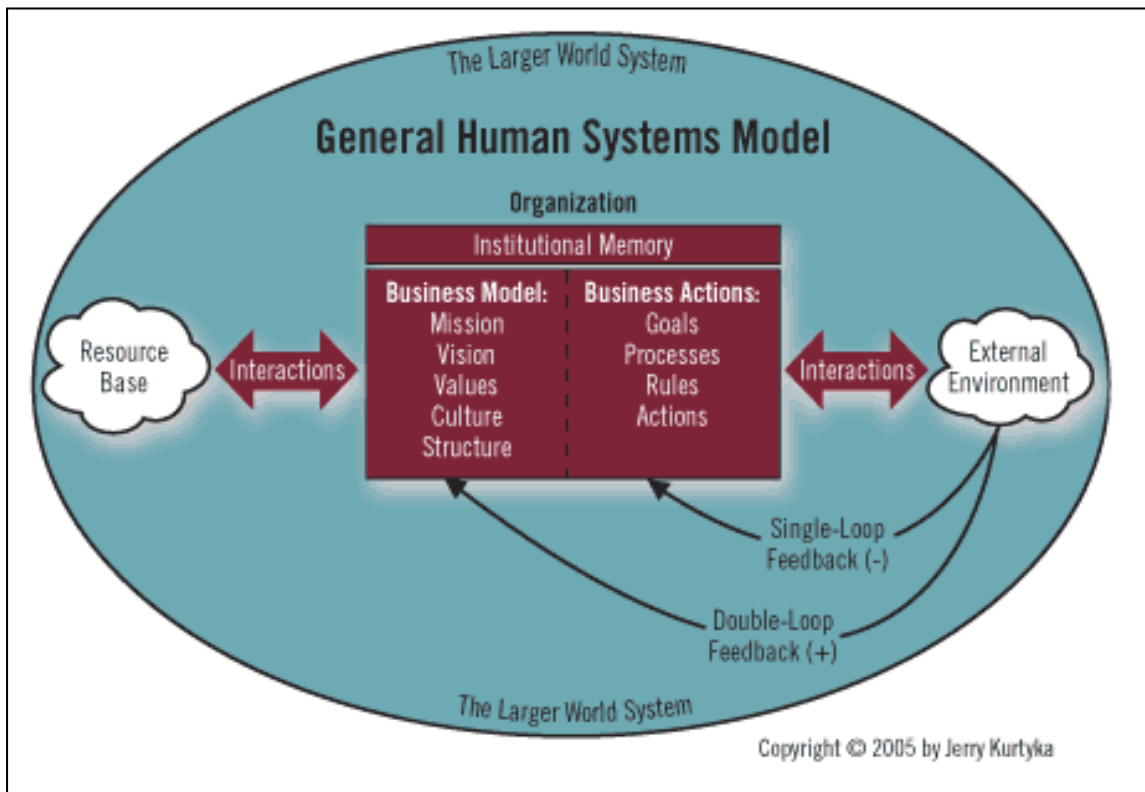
The Larger World System

General Human Systems Model

Organization

Institutional Memory

Business Model:
Mission
Vision
Values
Culture
Structure

Business Actions:
Goals
Processes
Rules
Actions

Resource Base

Interactions

Interactions

External Environment

Single-Loop Feedback (-)

Double-Loop Feedback (+)

The Larger World System

Copyright © 2005 by Jerry Kurtyka